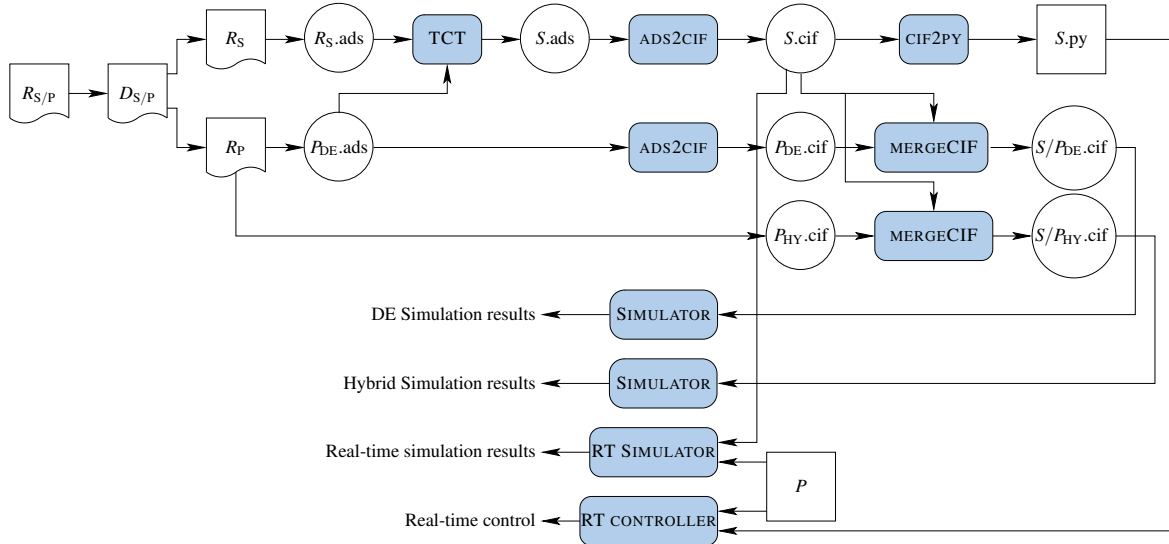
$R_{S/P}$

$D_{S/P}$

$R_S$

$R_S$.ads

TCT

$S$.ads

ADS2CIF

$S$.cif

CIF2PY

$S$.py

$R_P$

$P_{DE}$.ads

ADS2CIF

$P_{DE}$.cif

MERGECIF

$S/P_{DE}$.cif

$P_{HY}$.cif

MERGECIF

$S/P_{HY}$.cif

DE Simulation results

SIMULATOR

Hybrid Simulation results

SIMULATOR

Real-time simulation results

RT SIMULATOR

$P$

Real-time control

RT CONTROLLER